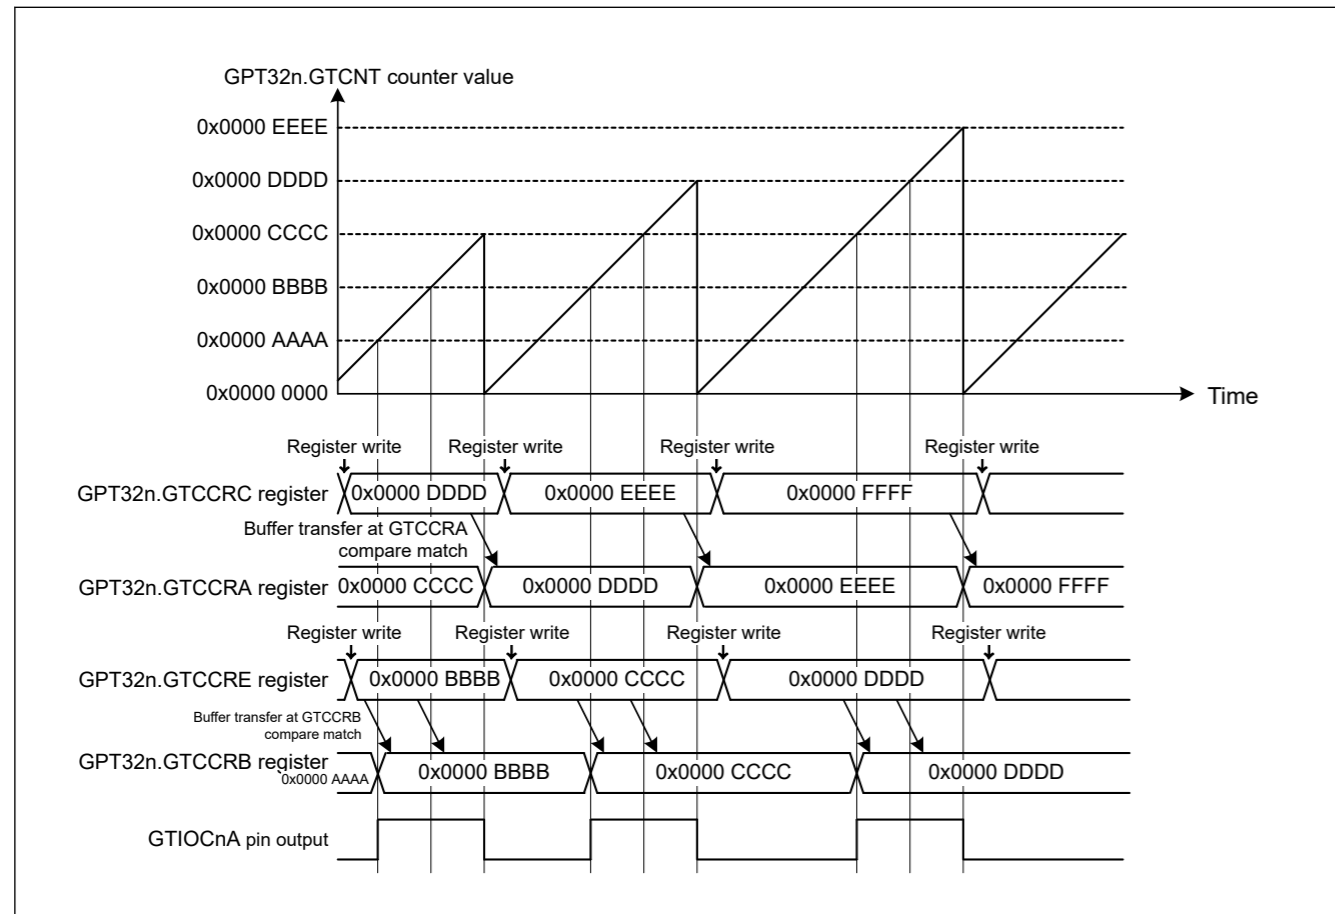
GPT32n.GTCNT counter value

0x0000 EEEE
0x0000 DDDD
0x0000 CCCC
0x0000 BBBB
0x0000 AAAA
0x0000 0000

Time

Register write
Register write
Register write
Register write

GPT32n.GTCCRC register 0x0000 DDDD 0x0000 EEEE 0x0000 FFFF

Buffer transfer at GTCCRA compare match

GPT32n.GTCCRA register 0x0000 CCCC 0x0000 DDDD 0x0000 EEEE 0x0000 FFFF

Register write
Register write
Register write
Register write

GPT32n.GTCCRE register 0x0000 BBBB 0x0000 CCCC 0x0000 DDDD

Buffer transfer at GTCCRB compare match

GPT32n.GTCCRB register 0x0000 AAAA 0x0000 BBBB 0x0000 CCCC 0x0000 DDDD

GTIOCnA pin output